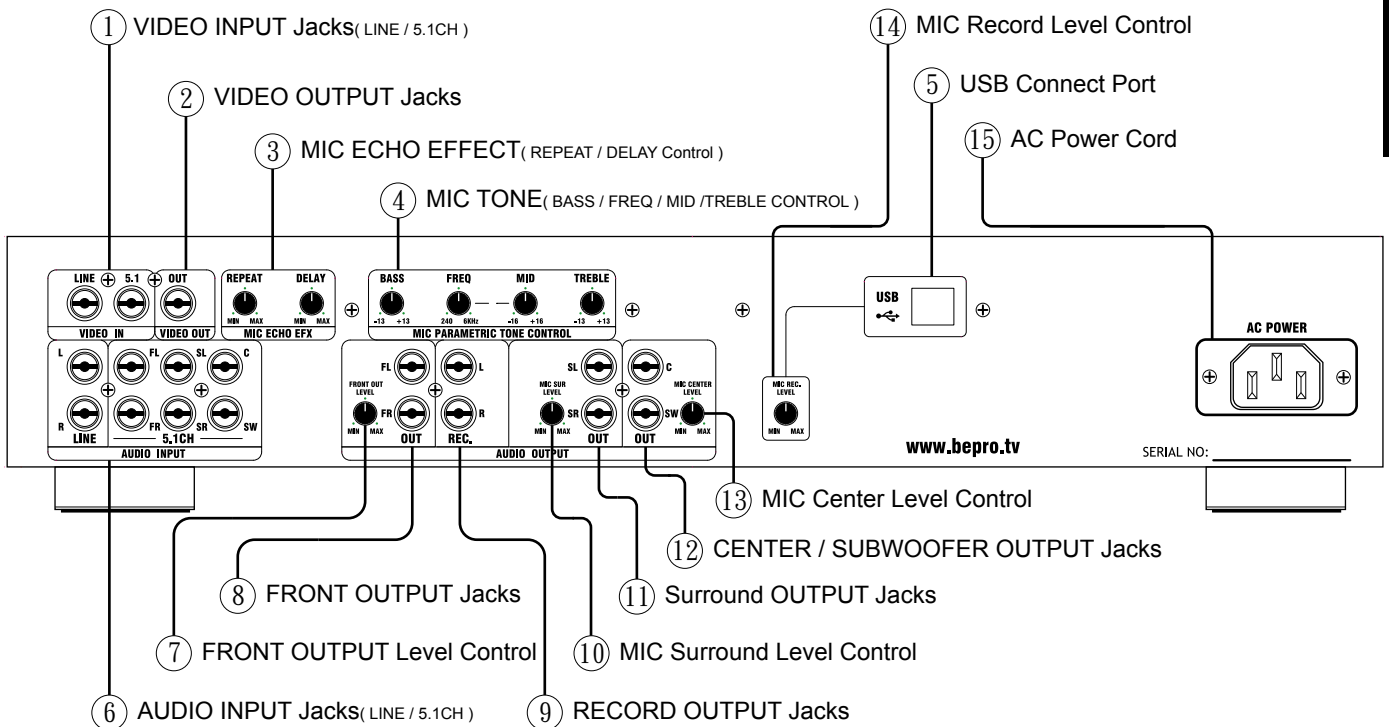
① VIDEO INPUT Jacks( LINE / 5.1CH )

② VIDEO OUTPUT Jacks

③ MIC ECHO EFFECT( REPEAT / DELAY Control )

④ MIC TONE( BASS / FREQ / MID /TREBLE CONTROL )

⑭ MIC Record Level Control

⑤ USB Connect Port

⑮ AC Power Cord

LINE 5.1 VIDEO IN OUT VIDEO OUT

REPEAT DELAY MIN MAX MIN MAX MIC ECHO EFX

BASS FREQ MID TREBLE -13 +13 240 6KHz -16 +16 -13 +13 MIC PARAMETRIC TONE CONTROL

USB

AC POWER

L R LINE FL FR SL SR C SW 5.1CH AUDIO INPUT

FL FRONT OUT LEVEL MIN MAX FR OUT L R REC. SL MIC SUR LEVEL MIN MAX SR OUT C MIC CENTER LEVEL MIN MAX SW OUT AUDIO OUTPUT

MIC REC. LEVEL MIN MAX

www.bepro.tv

SERIAL NO:

⑬ MIC Center Level Control

⑫ CENTER / SUBWOOFER OUTPUT Jacks

⑧ FRONT OUTPUT Jacks

⑪ Surround OUTPUT Jacks

⑦ FRONT OUTPUT Level Control

⑩ MIC Surround Level Control

⑥ AUDIO INPUT Jacks( LINE / 5.1CH )

⑨ RECORD OUTPUT Jacks